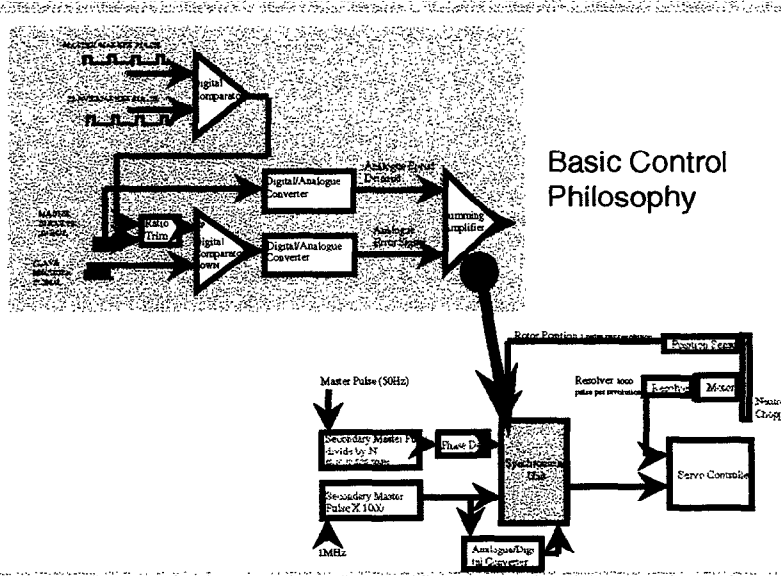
Basic Control Philosophy

MASTER MASTER PULSE

Digital Comparator

Digital/Analogue Converter

Analogue Error Demand

Ratio Trim

Digital Comparator

Digital/Analogue Converter

Analogue Error Signal

Summing Amplifier

Rotor Position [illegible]

Position Sensor

Master Pulse (50Hz)

Resolver 1000 pulse per revolution

Resolver

Motor

Secondary Master Pulse divide by N

Phase D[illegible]

Synchronous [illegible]

Servo Controller

Secondary Master Pulse X 1000

1MHz

Analogue/Digital Converter